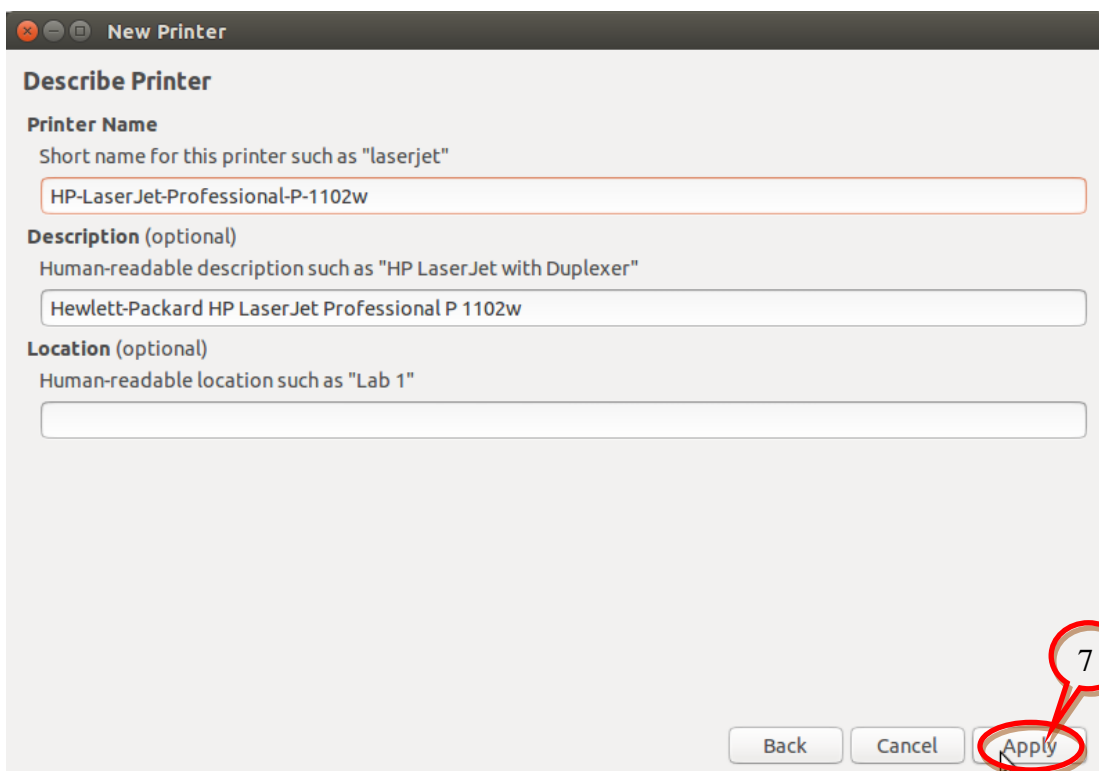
New Printer

Describe Printer

Printer Name

Short name for this printer such as "laserjet"

HP-LaserJet-Professional-P-1102w

Description (optional)

Human-readable description such as "HP LaserJet with Duplexer"

Hewlett-Packard HP LaserJet Professional P 1102w

Location (optional)

Human-readable location such as "Lab 1"

7

Back Cancel Apply